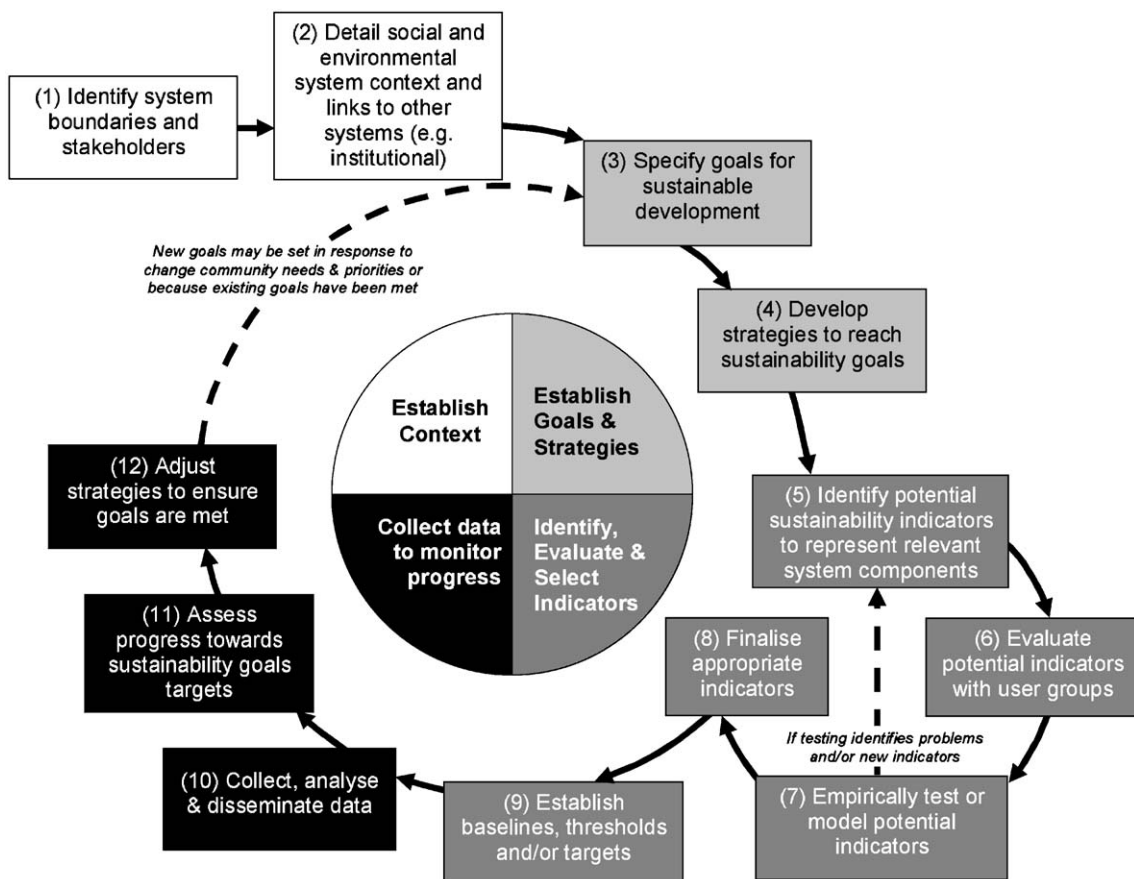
(1) Identify system boundaries and stakeholders

(2) Detail social and environmental system context and links to other systems (e.g. institutional)

(3) Specify goals for sustainable development

New goals may be set in response to change community needs & priorities or because existing goals have been met

(4) Develop strategies to reach sustainability goals

Establish Context

Establish Goals & Strategies

Collect data to monitor progress

Identify, Evaluate & Select Indicators

(12) Adjust strategies to ensure goals are met

(5) Identify potential sustainability indicators to represent relevant system components

(11) Assess progress towards sustainability goals targets

(8) Finalise appropriate indicators

(6) Evaluate potential indicators with user groups

If testing identifies problems and/or new indicators

(10) Collect, analyse & disseminate data

(9) Establish baselines, thresholds and/or targets

(7) Empirically test or model potential indicators